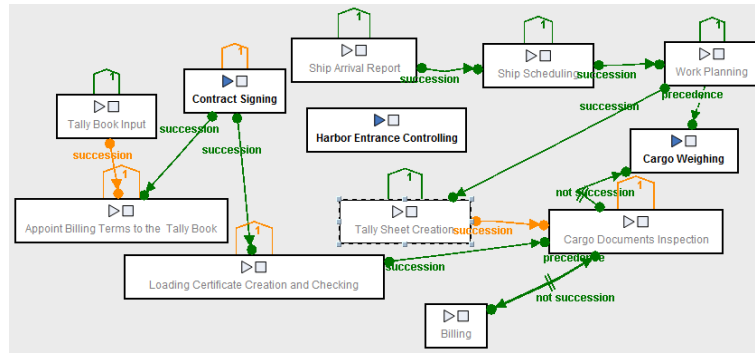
1

Ship Arrival Report

succession

1

Ship Scheduling

succession

1

Work Planning

1

Tally Book Input

1

Contract Signing

succession

succession

succession

precedence

Harbor Entrance Controlling

Cargo Weighing

succession

1

not succession

1

Appoint Billing Terms to the Tally Book

1

Tally Sheet Creation

succession

1

Cargo Documents Inspection

1

Loading Certificate Creation and Checking

succession

precedence

not succession

Billing